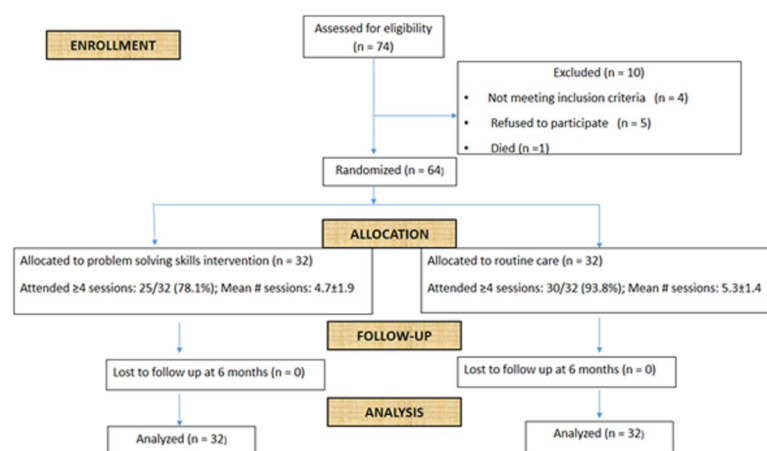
ENROLLMENT

Assessed for eligibility (n = 74)

Excluded (n = 10)

• Not meeting inclusion criteria (n = 4)

• Refused to participate (n = 5)

• Died (n =1)

Randomized (n = 64)

ALLOCATION

Allocated to problem solving skills intervention (n = 32)

Attended ≥4 sessions: 25/32 (78.1%); Mean # sessions: 4.7±1.9

Allocated to routine care (n = 32)

Attended ≥4 sessions: 30/32 (93.8%); Mean # sessions: 5.3±1.4

FOLLOW-UP

Lost to follow up at 6 months (n = 0)

Lost to follow up at 6 months (n = 0)

ANALYSIS

Analyzed (n = 32)

Analyzed (n = 32)